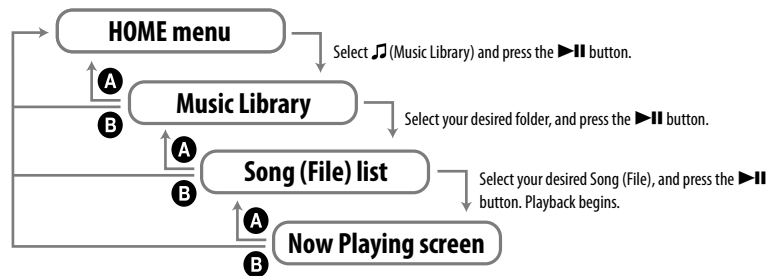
HOME menu

Select ♫ (Music Library) and press the ►II button.

A

B

Music Library

Select your desired folder, and press the ►II button.

A

B

Song (File) list

Select your desired Song (File), and press the ►II button. Playback begins.

A

B

Now Playing screen